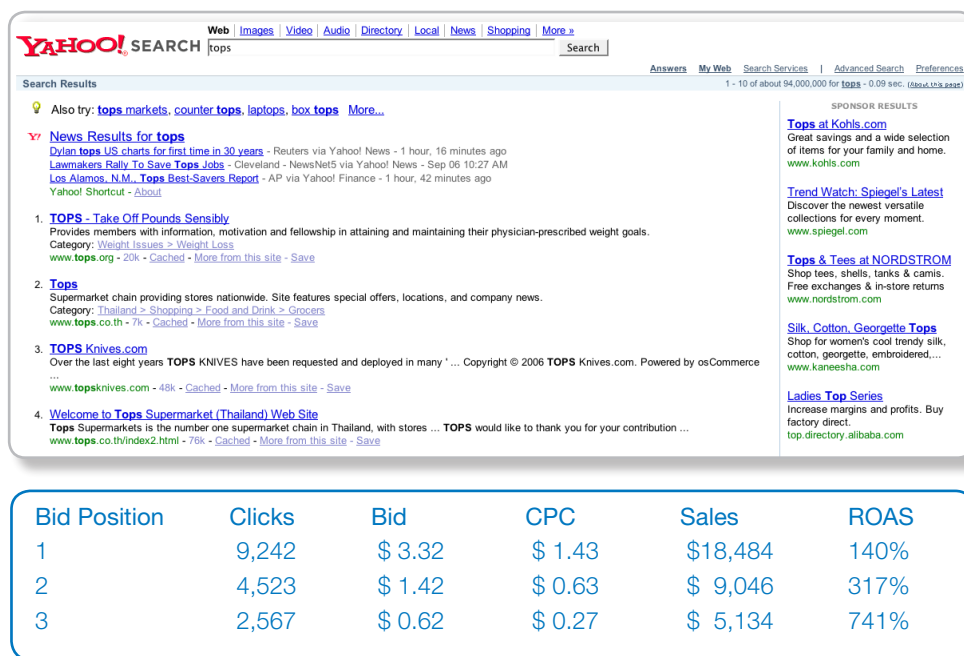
YAHOO! SEARCH tops

Web | Images | Video | Audio | Directory | Local | News | Shopping | More »

Search

Answers My Web Search Services | Advanced Search Preferences

Search Results

1 - 10 of about 94,000,000 for tops - 0.09 sec. (About this page)

Also try: tops markets, counter tops, laptops, box tops More...

News Results for tops
Dylan tops US charts for first time in 30 years - Reuters via Yahoo! News - 1 hour, 16 minutes ago
Lawmakers Rally To Save Tops Jobs - Cleveland - NewsNet5 via Yahoo! News - Sep 06 10:27 AM
Los Alamos, N.M., Tops Best-Savers Report - AP via Yahoo! Finance - 1 hour, 42 minutes ago
Yahoo! Shortcut - About

1. TOPS - Take Off Pounds Sensibly
Provides members with information, motivation and fellowship in attaining and maintaining their physician-prescribed weight goals.
Category: Weight Issues > Weight Loss
www.tops.org - 20k - Cached - More from this site - Save

2. Tops
Supermarket chain providing stores nationwide. Site features special offers, locations, and company news.
Category: Thailand > Shopping > Food and Drink > Grocers
www.tops.co.th - 7k - Cached - More from this site - Save

3. TOPS Knives.com
Over the last eight years TOPS KNIVES have been requested and deployed in many ' ... Copyright © 2006 TOPS Knives.com. Powered by osCommerce ...
www.topsknives.com - 48k - Cached - More from this site - Save

4. Welcome to Tops Supermarket (Thailand) Web Site
Tops Supermarkets is the number one supermarket chain in Thailand, with stores ... TOPS would like to thank you for your contribution ...
www.tops.co.th/index2.html - 76k - Cached - More from this site - Save

SPONSOR RESULTS

Tops at Kohls.com
Great savings and a wide selection of items for your family and home.
www.kohls.com

Trend Watch: Spiegel's Latest
Discover the newest versatile collections for every moment.
www.spiegel.com

Tops & Tees at NORDSTROM
Shop tees, shells, tanks & camis. Free exchanges & in-store returns
www.nordstrom.com

Silk, Cotton, Georgette Tops
Shop for women's cool trendy silk, cotton, georgette, embroidered,...
www.kaneesha.com

Ladies Top Series
Increase margins and profits. Buy factory direct.
top.directory.alibaba.com

| Bid Position | Clicks | Bid | CPC | Sales | ROAS |
|---|---|---|---|---|---|
| 1 | 9,242 | \$ 3.32 | \$ 1.43 | \$18,484 | 140% |
| 2 | 4,523 | \$ 1.42 | \$ 0.63 | \$ 9,046 | 317% |
| 3 | 2,567 | \$ 0.62 | \$ 0.27 | \$ 5,134 | 741% |